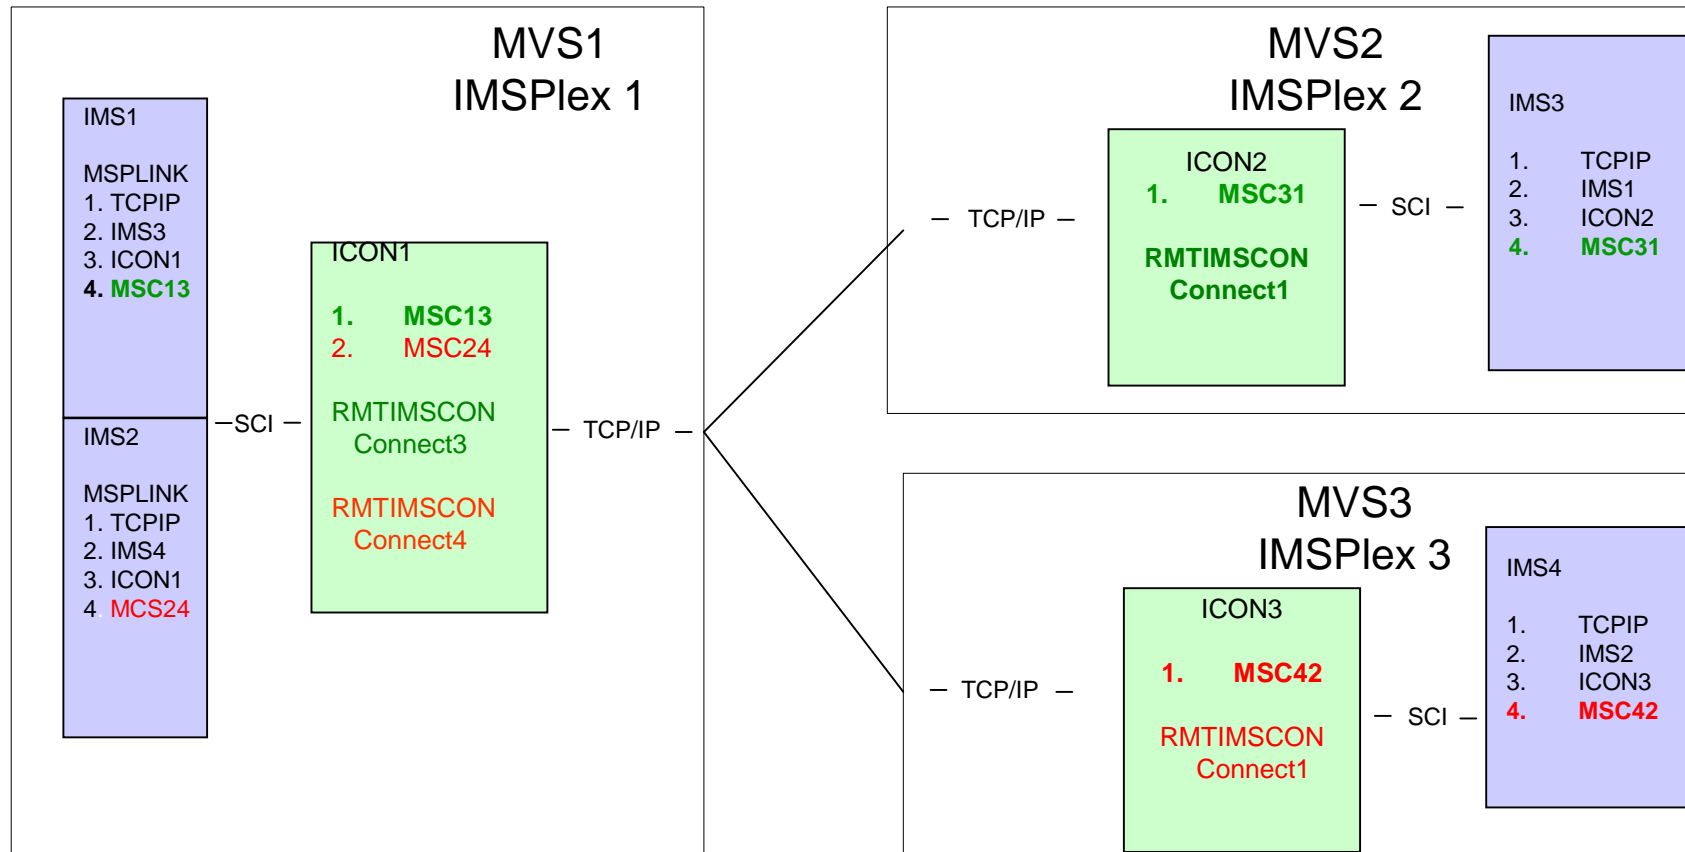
MVS1
IMSPlex 1

IMS1

MSPLINK
1. TCPIP
2. IMS3
3. ICON1
4. MSC13

IMS2

MSPLINK
1. TCPIP
2. IMS4
3. ICON1
4. MCS24

—SCI —

ICON1

1. MSC13
2. MSC24

RMTIMSCON
Connect3

RMTIMSCON
Connect4

— TCP/IP —

MVS2
IMSPlex 2

— TCP/IP —

ICON2
1. MSC31

RMTIMSCON
Connect1

— SCI —

IMS3

1. TCPIP
2. IMS1
3. ICON2
4. MSC31

MVS3
IMSPlex 3

— TCP/IP —

ICON3

1. MSC42

RMTIMSCON
Connect1

— SCI —

IMS4

1. TCPIP
2. IMS2
3. ICON3
4. MSC42